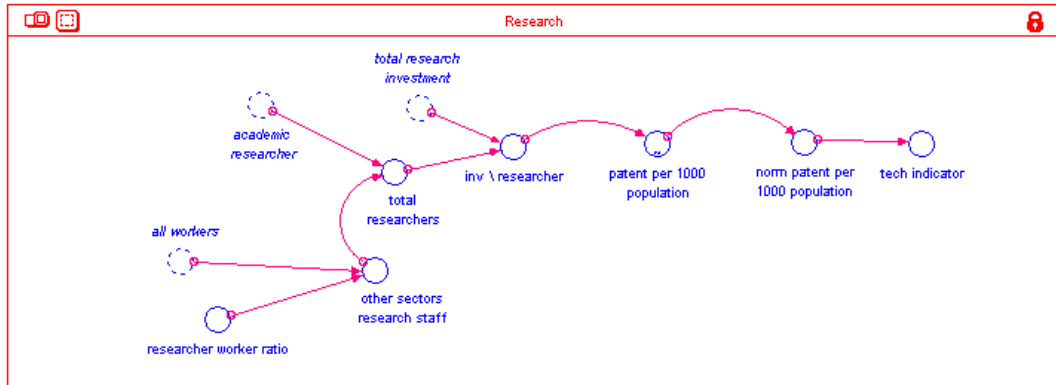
Research

total research investment

academic researcher

total researchers

inv \ researcher

patent per 1000 population

norm patent per 1000 population

tech indicator

all workers

other sectors research staff

researcher worker ratio